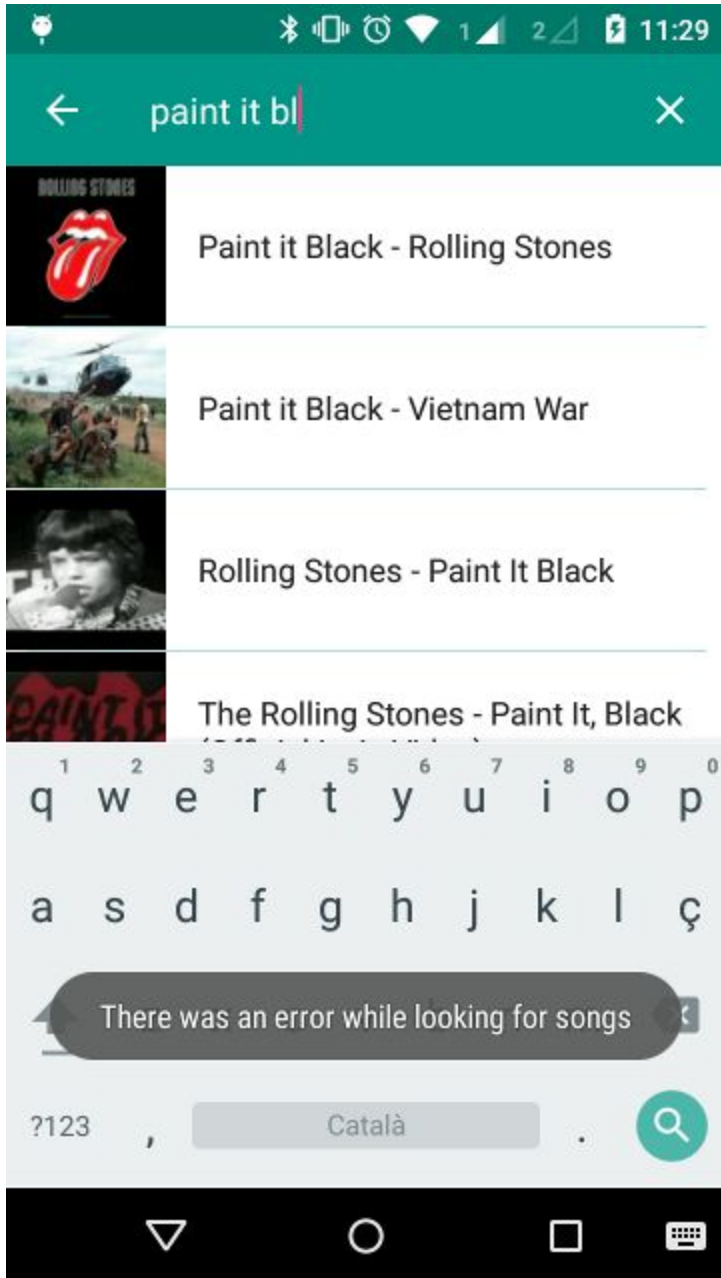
1 2 11:29

paint it bl

ROLLING STONES

Paint it Black - Rolling Stones

Paint it Black - Vietnam War

Rolling Stones - Paint It Black

The Rolling Stones - Paint It, Black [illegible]

1 2 3 4 5 6 7 8 9 0
q w e r t y u i o p

a s d f g h j k l ç

There was an error while looking for songs

?123 , Català .